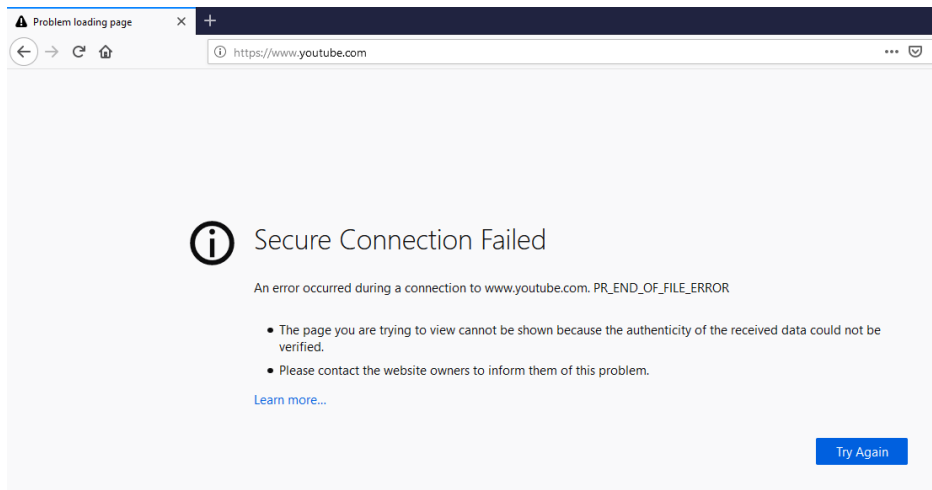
Problem loading page

https://www.youtube.com

Secure Connection Failed

An error occurred during a connection to www.youtube.com. PR_END_OF_FILE_ERROR

- The page you are trying to view cannot be shown because the authenticity of the received data could not be verified.
- Please contact the website owners to inform them of this problem.

Learn more...

Try Again